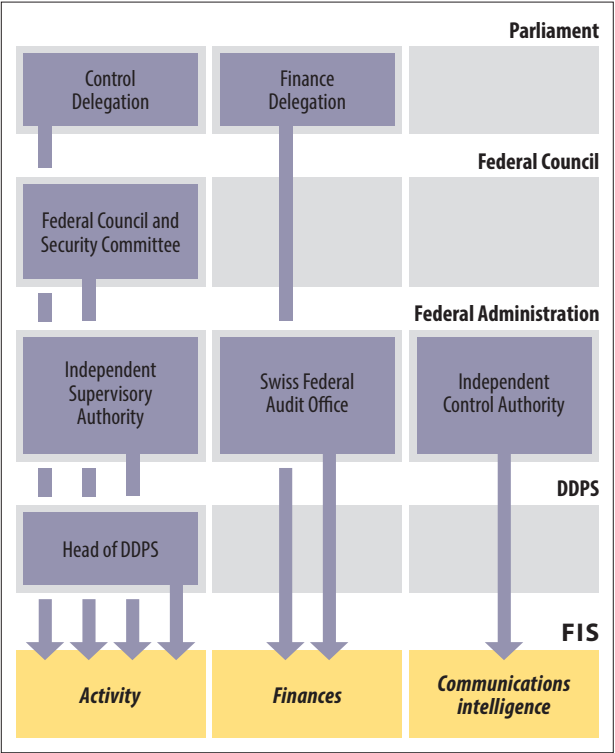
Parliament

Control Delegation

Finance Delegation

Federal Council

Federal Council and Security Committee

Federal Administration

Independent Supervisory Authority

Swiss Federal Audit Office

Independent Control Authority

DDPS

Head of DDPS

FIS

Activity

Finances

Communications intelligence